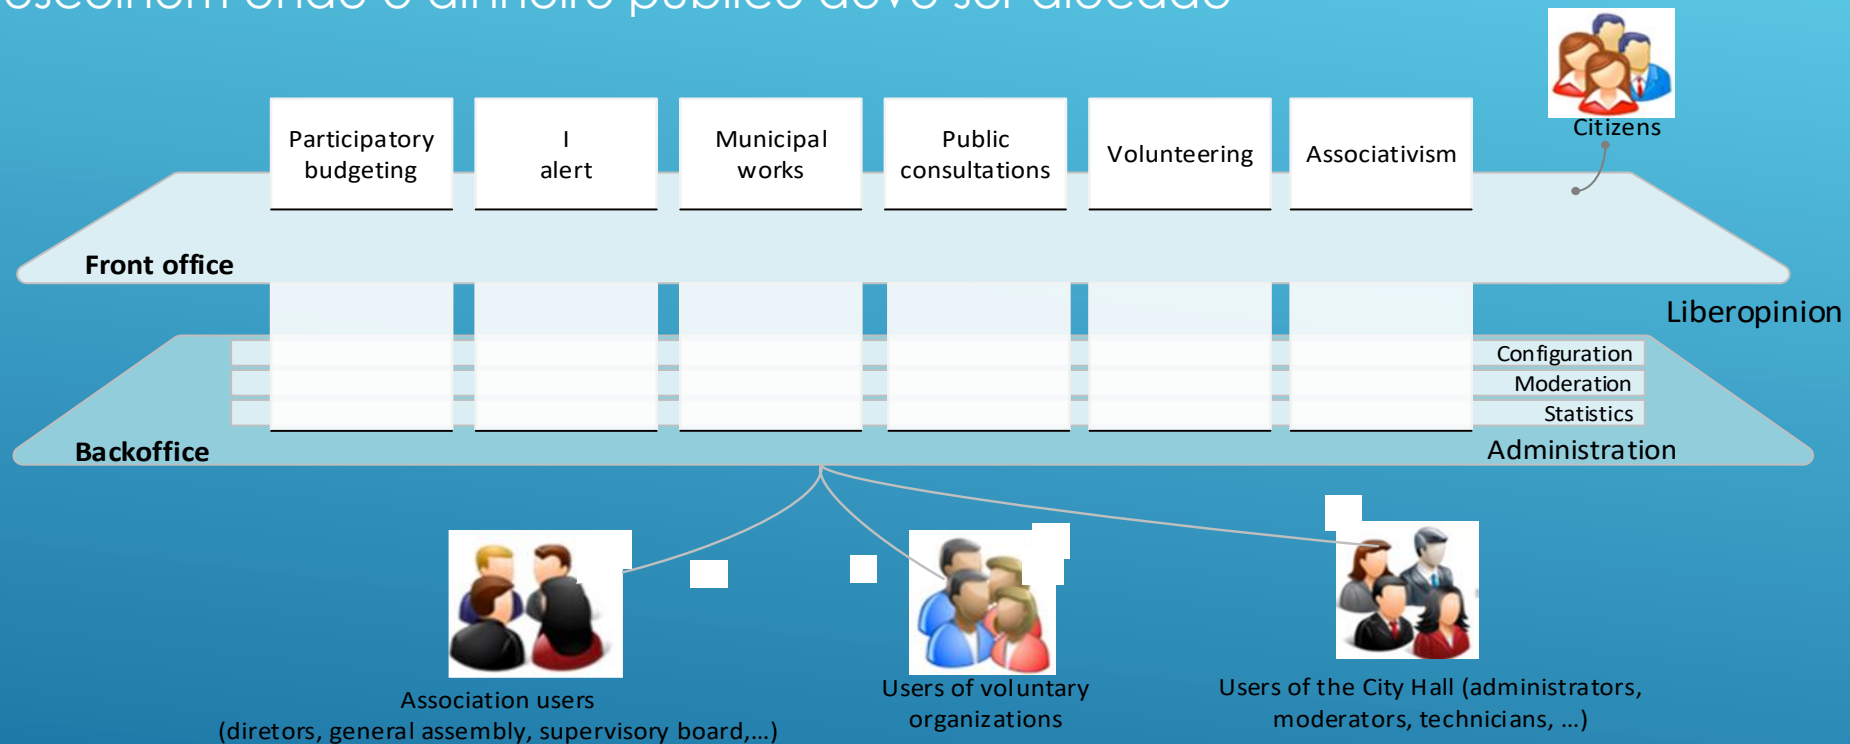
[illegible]

Participatory budgeting

I alert

Municipal works

Public consultations

Volunteering

Associativism

Citizens

Front office

Liberopinion

Configuration

Moderation

Statistics

Backoffice

Administration

Association users
(diretors, general assembly, supervisory board,…)

Users of voluntary organizations

Users of the City Hall (administrators, moderators, technicians, …)